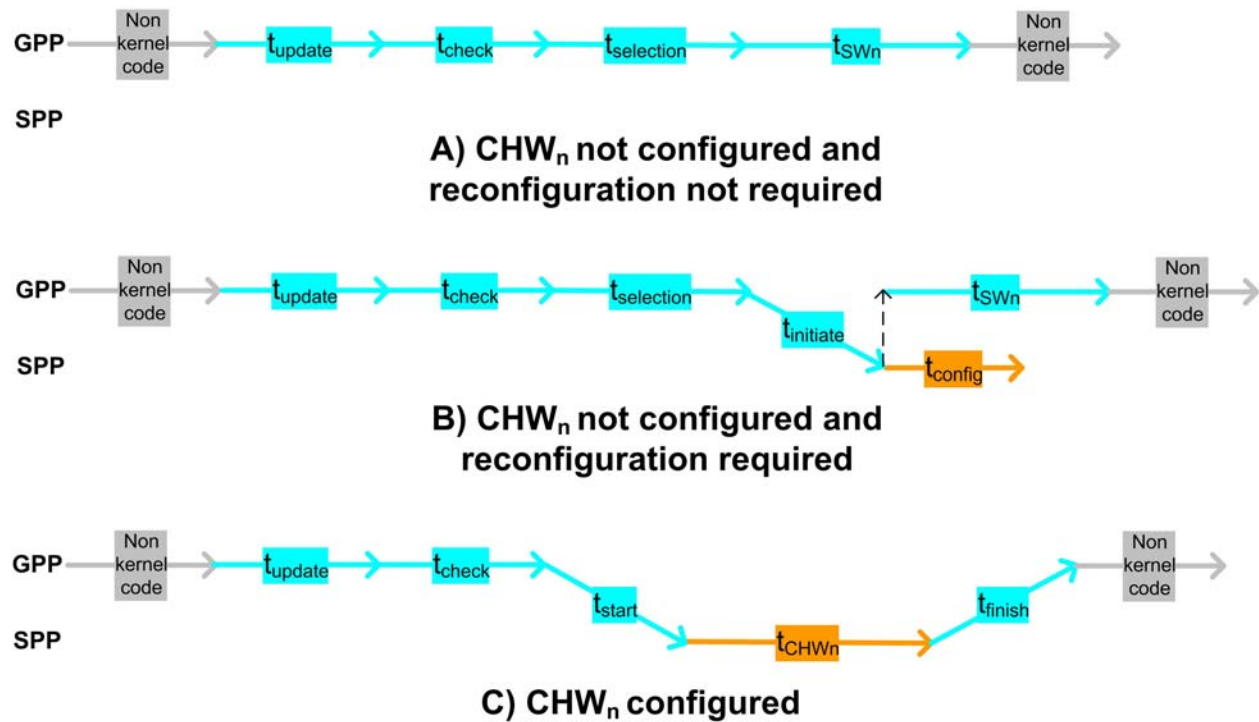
GPP
Non kernel code
$t_{update}$
$t_{check}$
$t_{selection}$
$t_{SWn}$
Non kernel code
SPP

A) $CHW_n$ not configured and reconfiguration not required

GPP
Non kernel code
$t_{update}$
$t_{check}$
$t_{selection}$
$t_{initiate}$
$t_{SWn}$
Non kernel code
SPP
$t_{config}$

B) $CHW_n$ not configured and reconfiguration required

GPP
Non kernel code
$t_{update}$
$t_{check}$
$t_{start}$
$t_{CHWn}$
$t_{finish}$
Non kernel code
SPP

C) $CHW_n$ configured